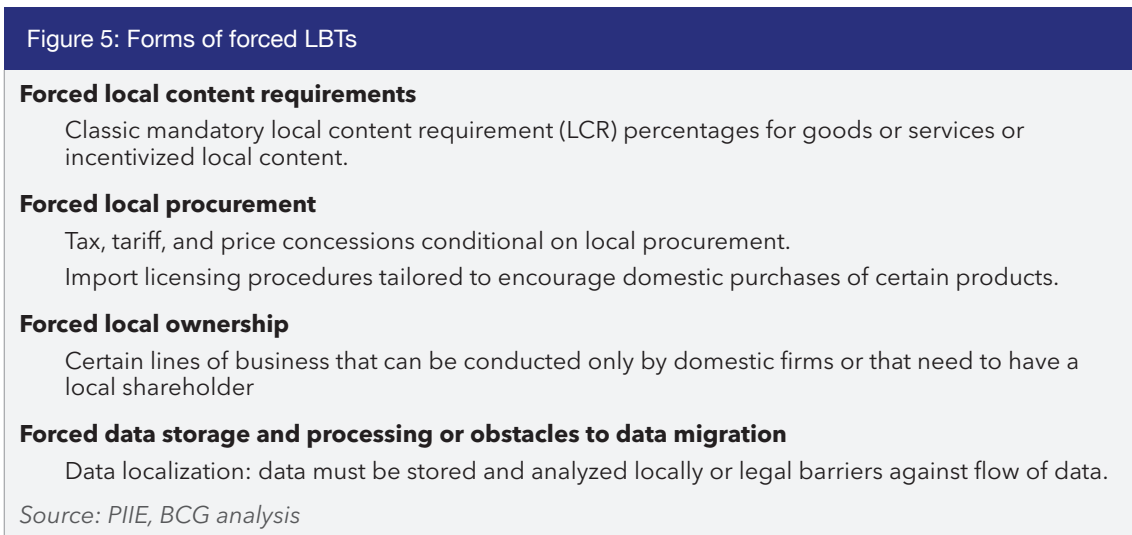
Figure 5: Forms of forced LBTs

**Forced local content requirements**

Classic mandatory local content requirement (LCR) percentages for goods or services or incentivized local content.

**Forced local procurement**

Tax, tariff, and price concessions conditional on local procurement.

Import licensing procedures tailored to encourage domestic purchases of certain products.

**Forced local ownership**

Certain lines of business that can be conducted only by domestic firms or that need to have a local shareholder

**Forced data storage and processing or obstacles to data migration**

Data localization: data must be stored and analyzed locally or legal barriers against flow of data.

Source: PIIE, BCG analysis